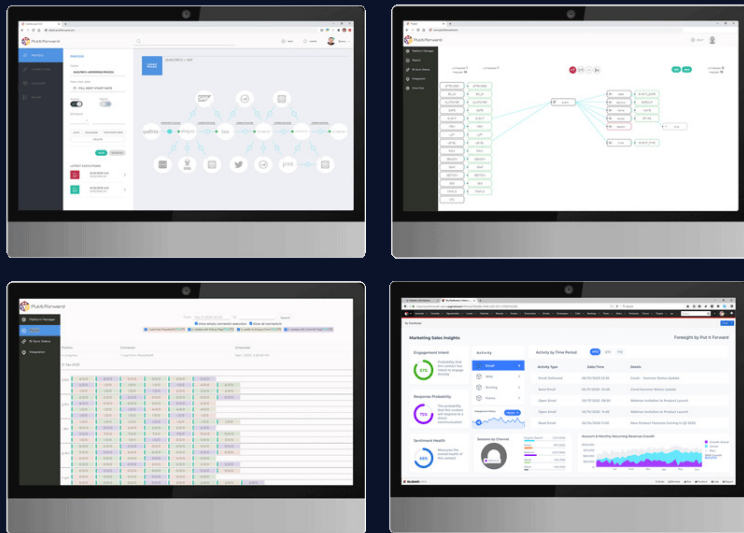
PutItForward

PutItForward

Marketing Sales Insights

Foresight by Put It Forward

Engagement Intent

Activity

Activity by Time Period

Response Probability

Sentiment Health

Sessions by Channel

Account & Monthly Recurring Revenue Growth

Activity Type

Date/Time

Details

Email Delivered

Email Opened

Open Email

Open Email

Open Email

Read Email

Platform Manager

Integrations